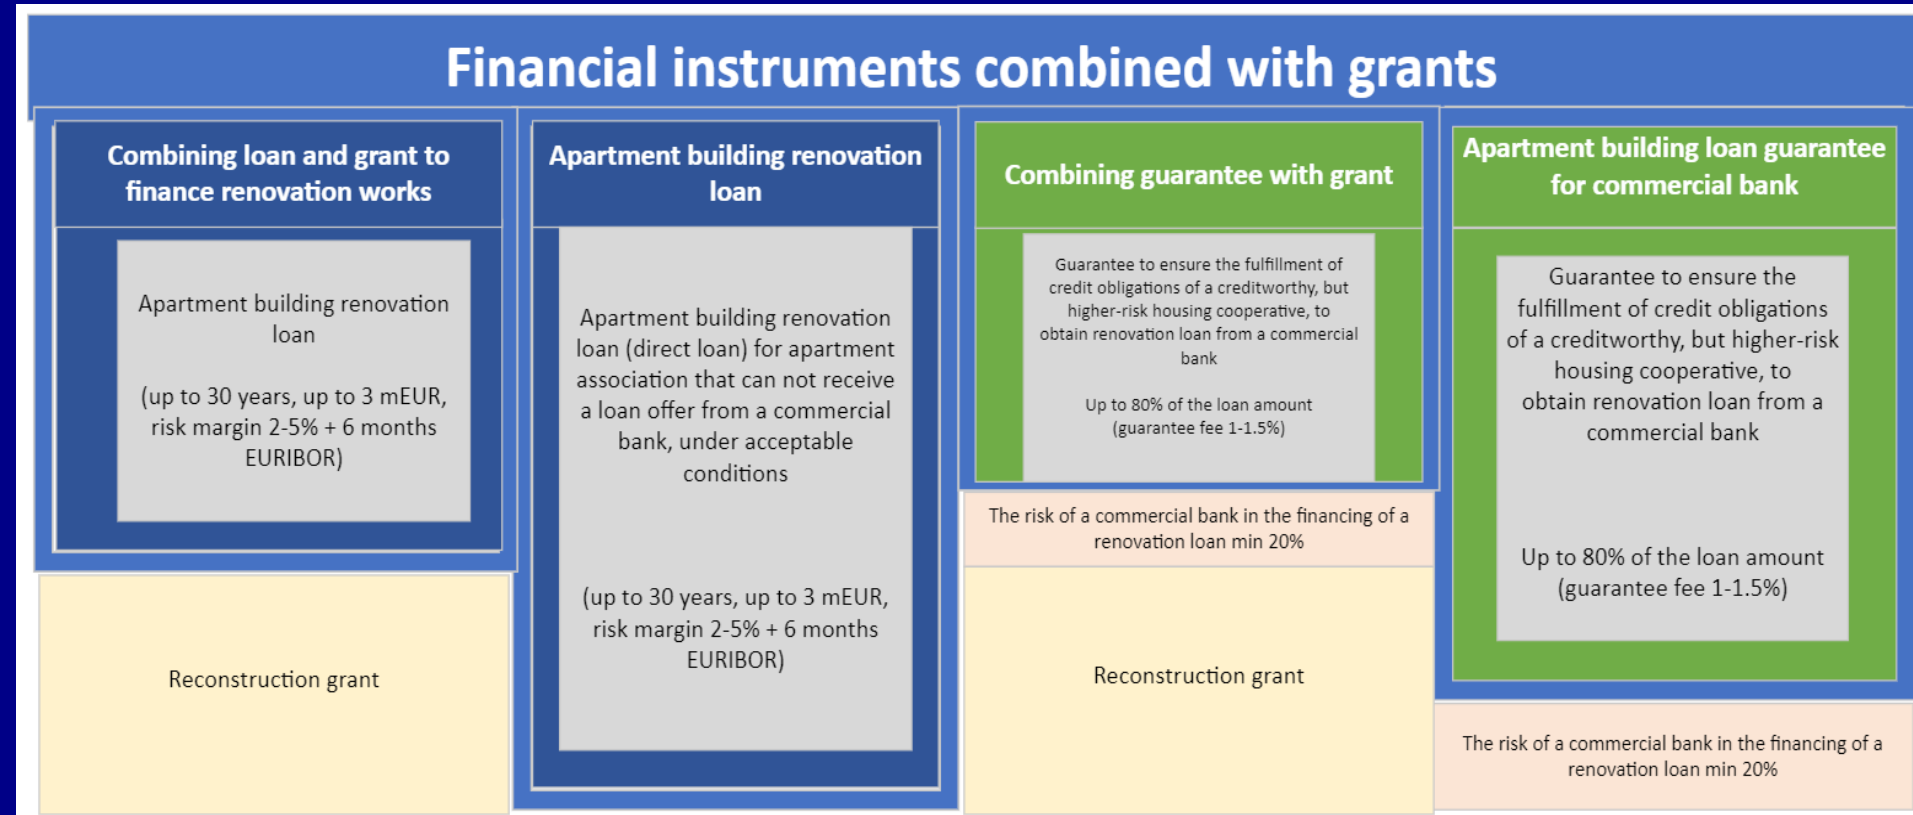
Financial instruments combined with grants

Combining loan and grant to finance renovation works

Apartment building renovation loan

(up to 30 years, up to 3 mEUR, risk margin 2-5% + 6 months EURIBOR)

Reconstruction grant

Apartment building renovation loan

Apartment building renovation loan (direct loan) for apartment association that can not receive a loan offer from a commercial bank, under acceptable conditions

(up to 30 years, up to 3 mEUR, risk margin 2-5% + 6 months EURIBOR)

Combining guarantee with grant

Guarantee to ensure the fulfillment of credit obligations of a creditworthy, but higher-risk housing cooperative, to obtain renovation loan from a commercial bank

Up to 80% of the loan amount (guarantee fee 1-1.5%)

The risk of a commercial bank in the financing of a renovation loan min 20%

Reconstruction grant

Apartment building loan guarantee for commercial bank

Guarantee to ensure the fulfillment of credit obligations of a creditworthy, but higher-risk housing cooperative, to obtain renovation loan from a commercial bank

Up to 80% of the loan amount (guarantee fee 1-1.5%)

The risk of a commercial bank in the financing of a renovation loan min 20%